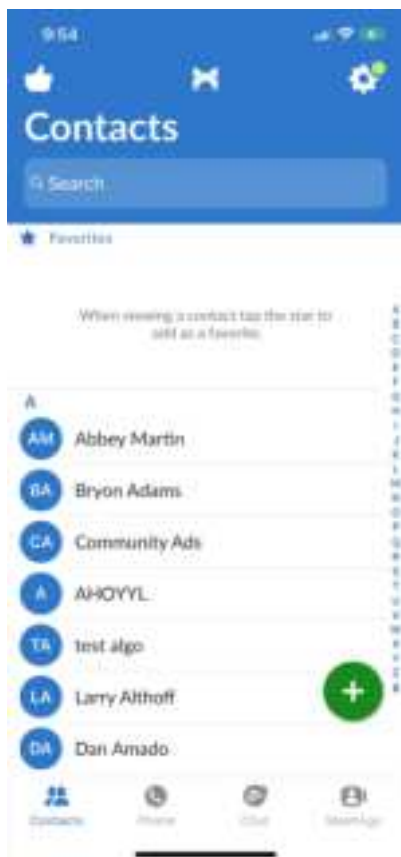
9:54

Contacts

Search

Favorites

When viewing a contact tap the star to add as a favorite.

A

AM Abbey Martin

BA Bryon Adams

CA Community Ads

A AHOYYL

TA test algo

LA Larry Althoff

DA Dan Amado

Contacts Phone Chat Meetings